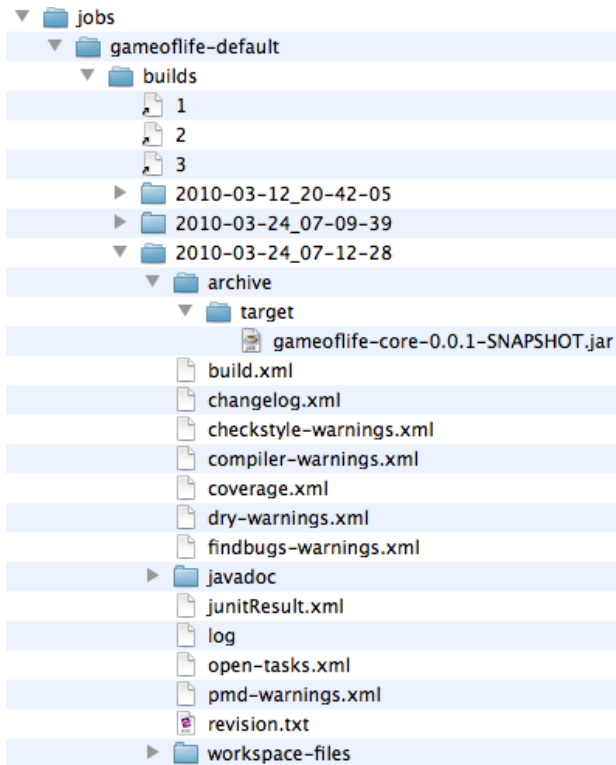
jobs
gameoflife-default
builds
1
2
3
2010-03-12_20-42-05
2010-03-24_07-09-39
2010-03-24_07-12-28
archive
target
gameoflife-core-0.0.1-SNAPSHOT.jar
build.xml
changelog.xml
checkstyle-warnings.xml
compiler-warnings.xml
coverage.xml
dry-warnings.xml
findbugs-warnings.xml
javadoc
junitResult.xml
log
open-tasks.xml
pmd-warnings.xml
revision.txt
workspace-files